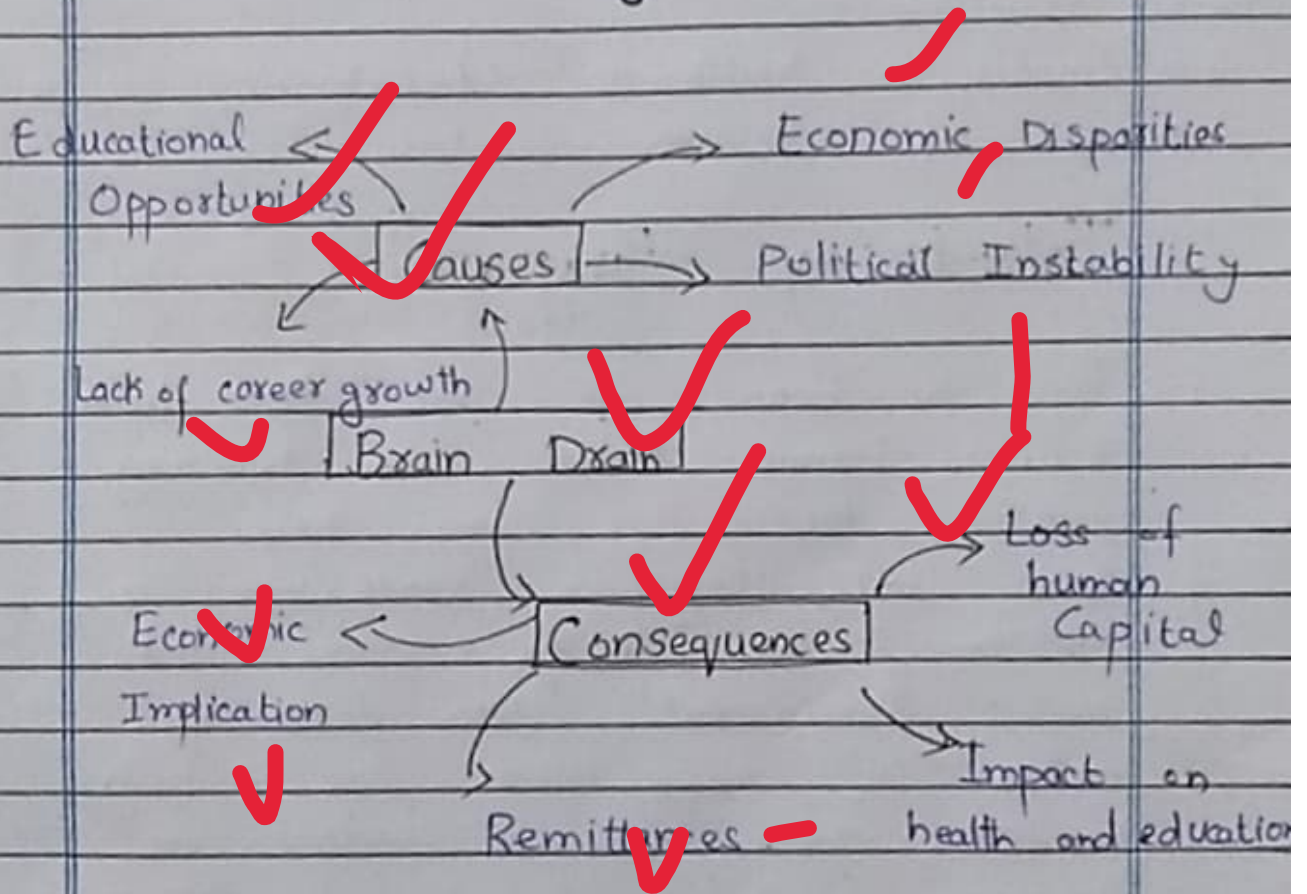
Educational Opportunities

Economic Disparities

Causes

Political Instability

Lack of career growth

Brain Drain

Loss of human Capital

Economic Implication

Consequences

Impact on health and education

Remittances